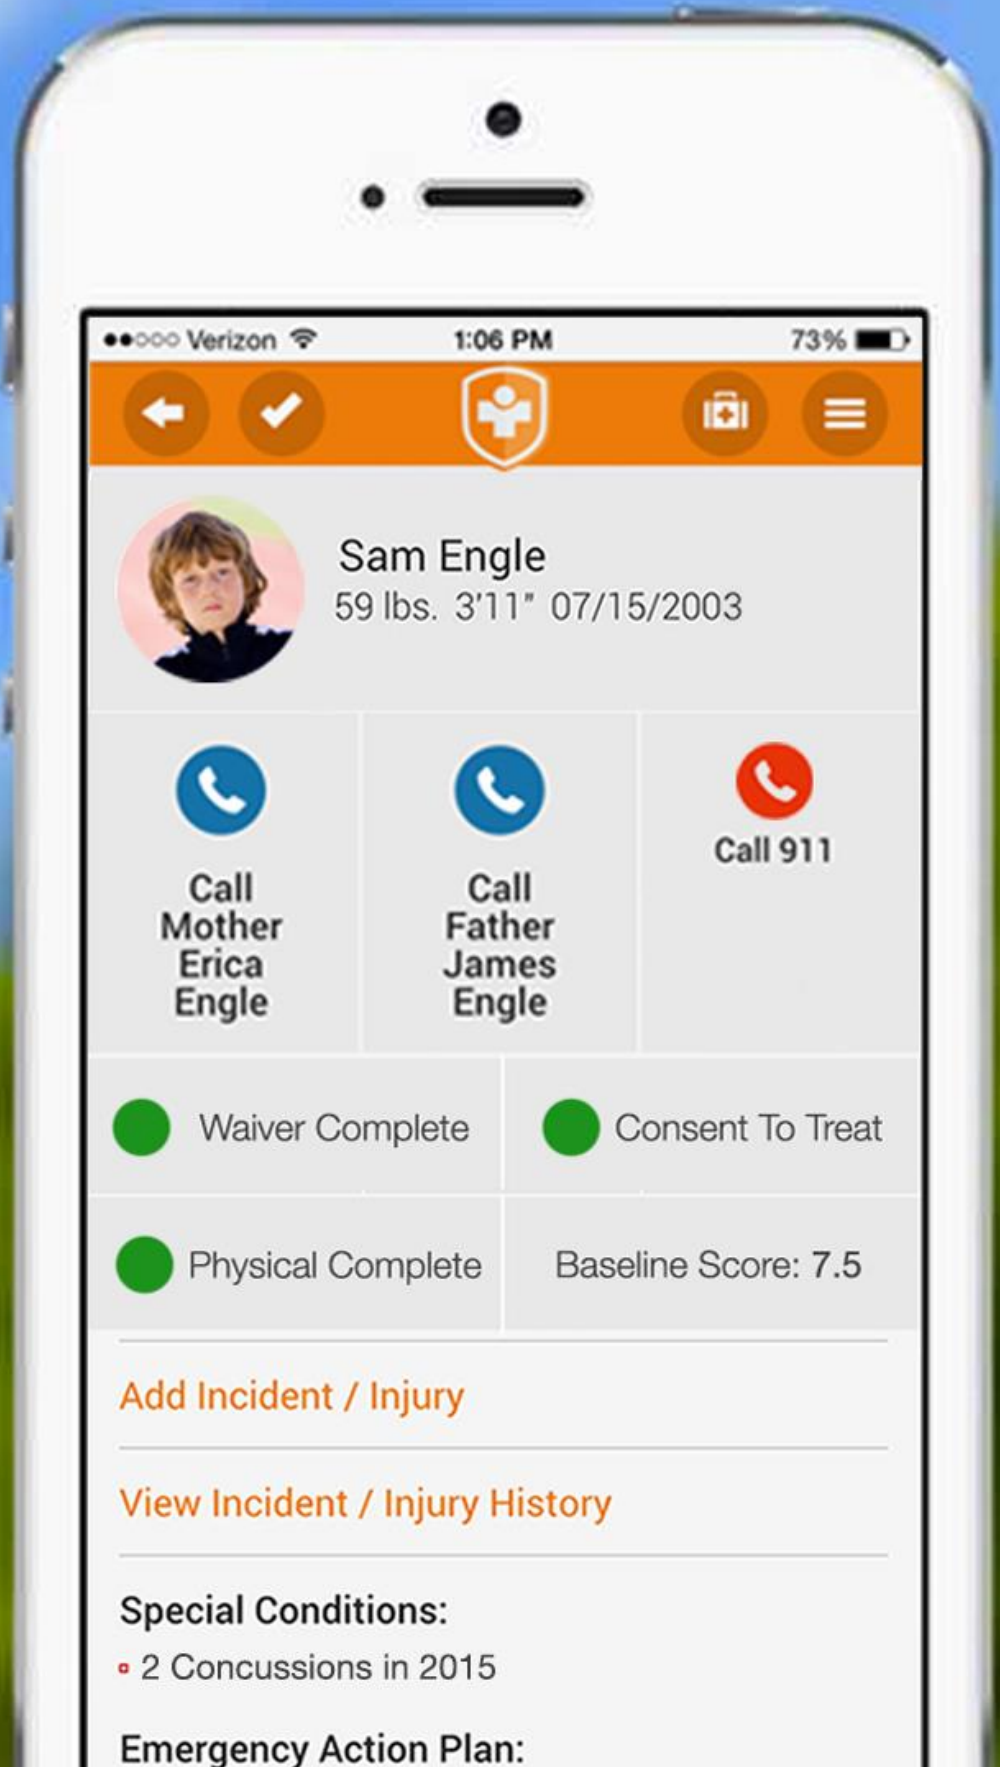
●●○○○ Verizon 1:06 PM 73%

Sam Engle
59 lbs. 3'11" 07/15/2003

Call Mother Erica Engle

Call Father James Engle

Call 911

Waiver Complete

Consent To Treat

Physical Complete

Baseline Score: 7.5

Add Incident / Injury

View Incident / Injury History

Special Conditions:
▫ 2 Concussions in 2015

Emergency Action Plan: